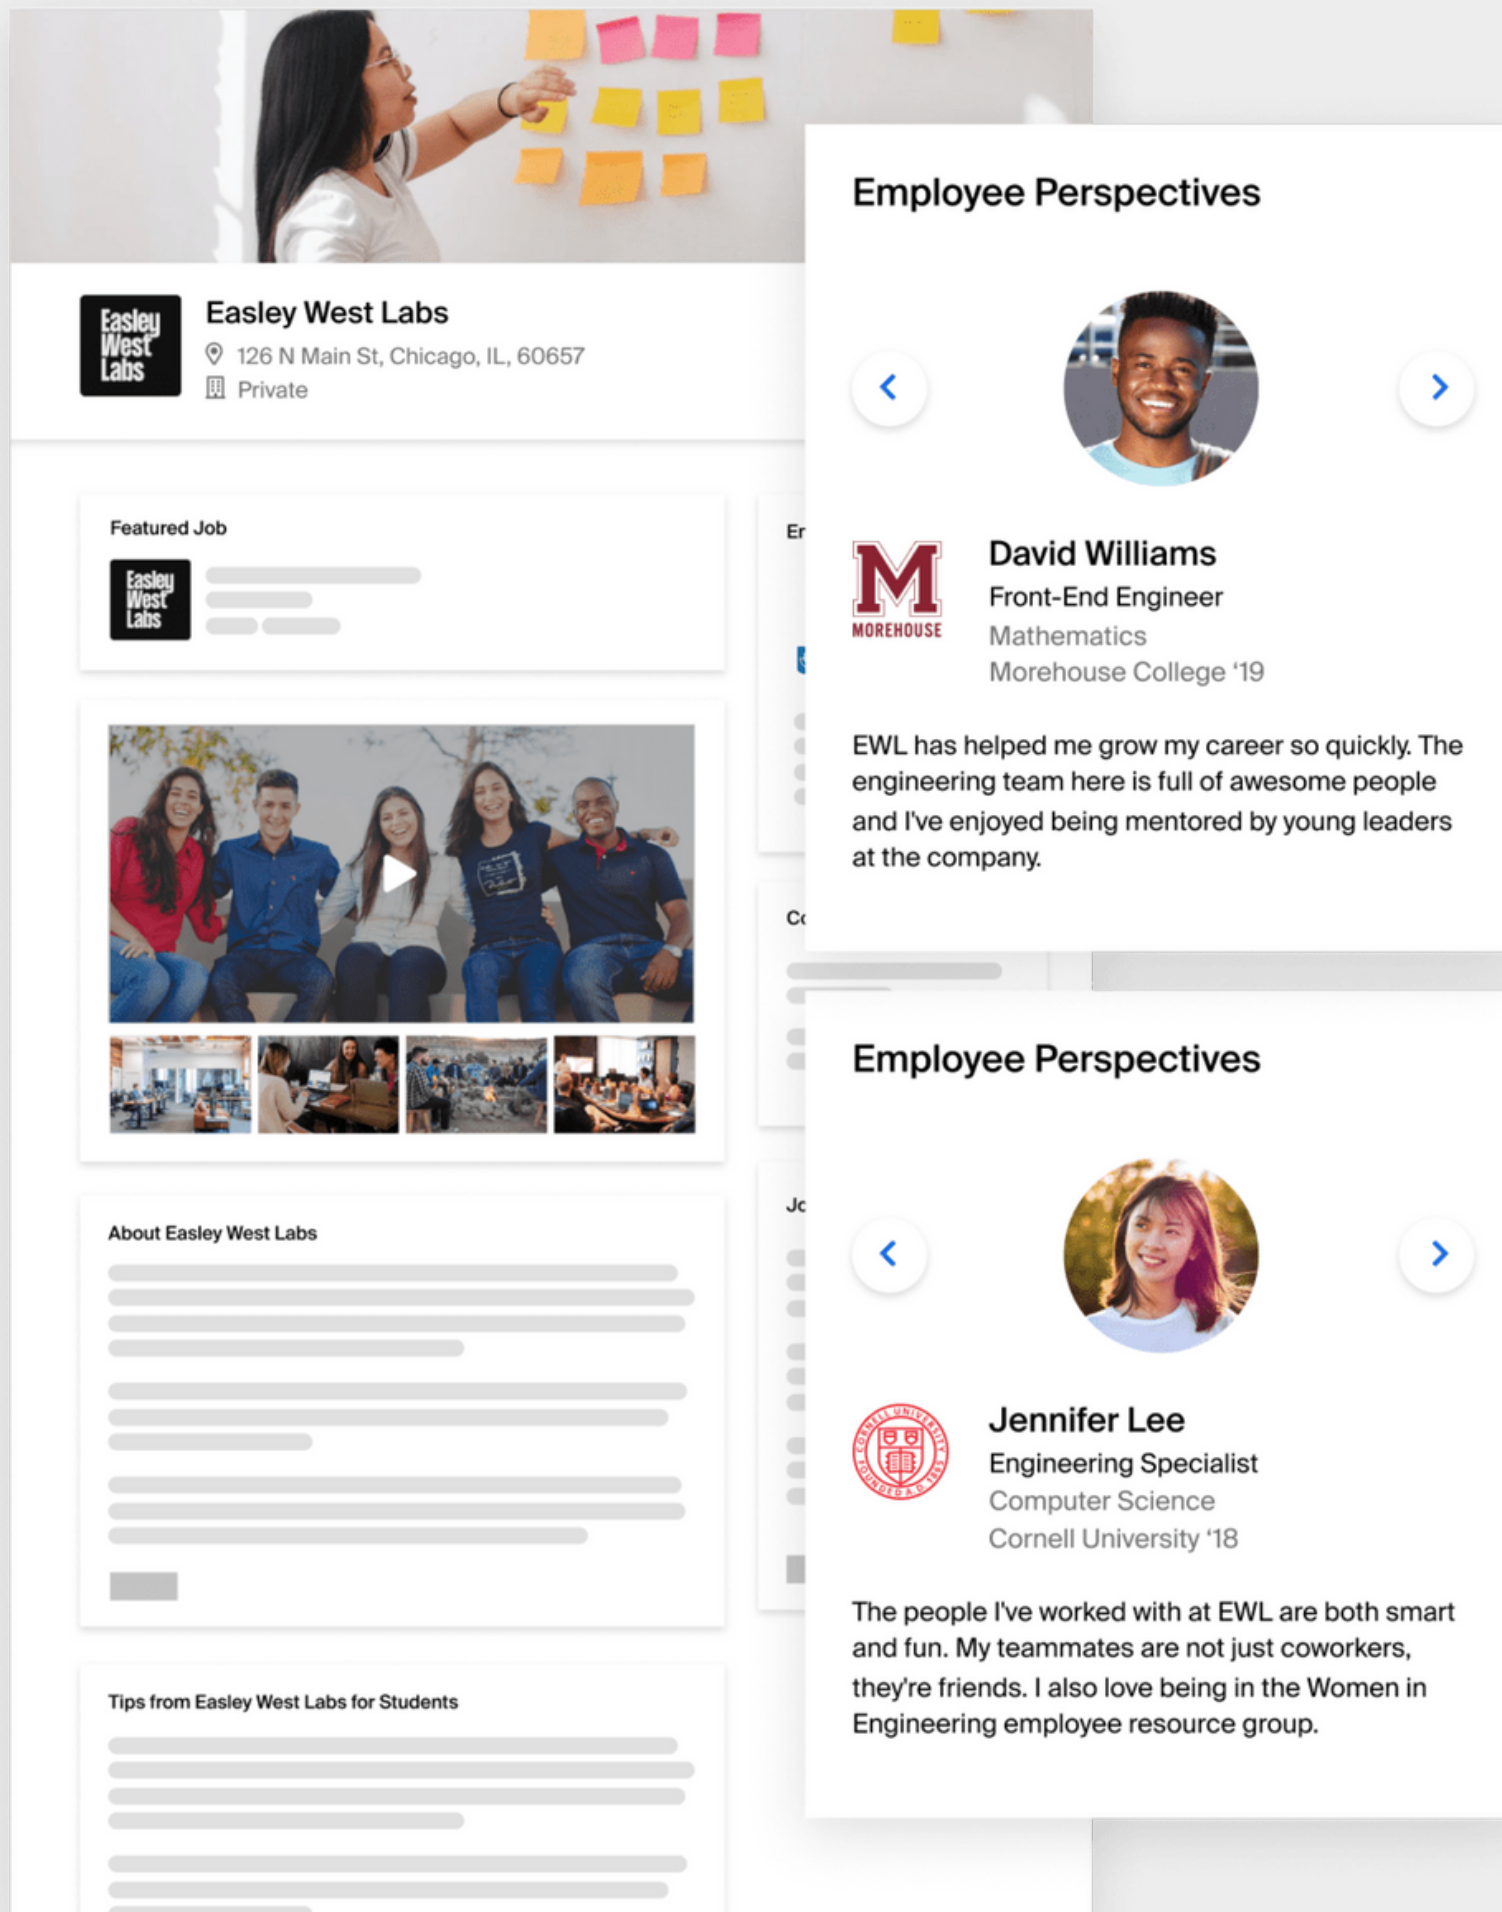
Easley West Labs

Easley West Labs
126 N Main St, Chicago, IL, 60657
Private

Featured Job

Easley West Labs

Er

Co

Jo

About Easley West Labs

Tips from Easley West Labs for Students

Employee Perspectives

M MOREHOUSE

David Williams
Front-End Engineer
Mathematics
Morehouse College '19

EWL has helped me grow my career so quickly. The engineering team here is full of awesome people and I've enjoyed being mentored by young leaders at the company.

Employee Perspectives

CORNELL UNIVERSITY FOUNDED A.D. 1865

Jennifer Lee
Engineering Specialist
Computer Science
Cornell University '18

The people I've worked with at EWL are both smart and fun. My teammates are not just coworkers, they're friends. I also love being in the Women in Engineering employee resource group.